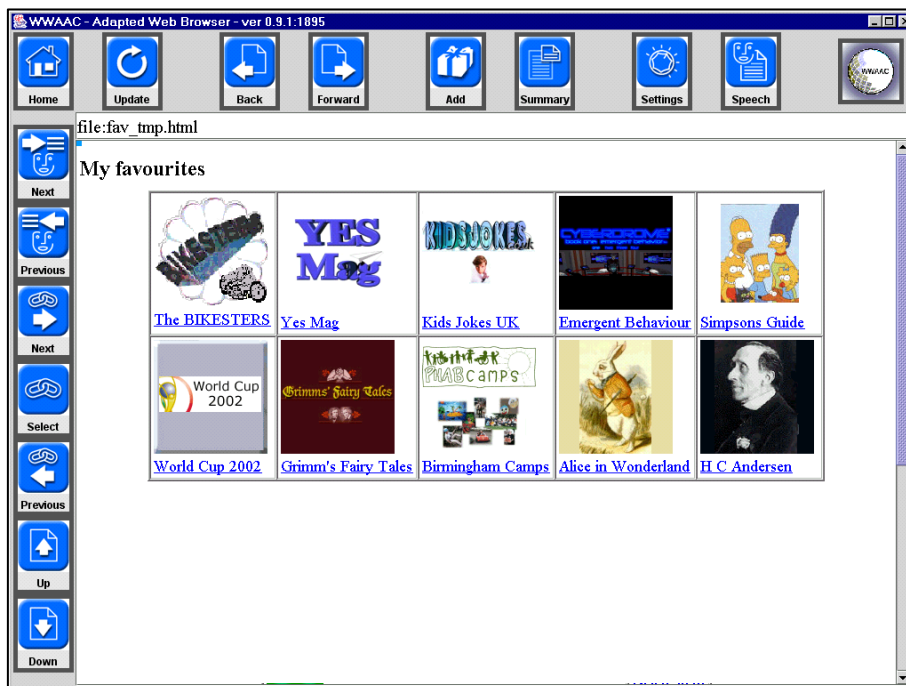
WWAAC - Adapted Web Browser - ver 0.9.1:1895

Home Update Back Forward Add Summary Settings Speech

WWAAC

Next
Previous
Next
Select
Previous
Up
Down

file:fav_tmp.html

My favourites

| BIKESTERS The BIKESTERS | YES Mag Yes Mag | KIDSJOKES.uk Kids Jokes UK | CYBERDROME Emergent Behaviour | Simpsons Guide |
|---|---|---|---|---|
| World Cup 2002 World Cup 2002 | Grimms' Fairy Tales Grimm's Fairy Tales | PHAB CAMPS Birmingham Camps | Alice in Wonderland | H C Andersen |